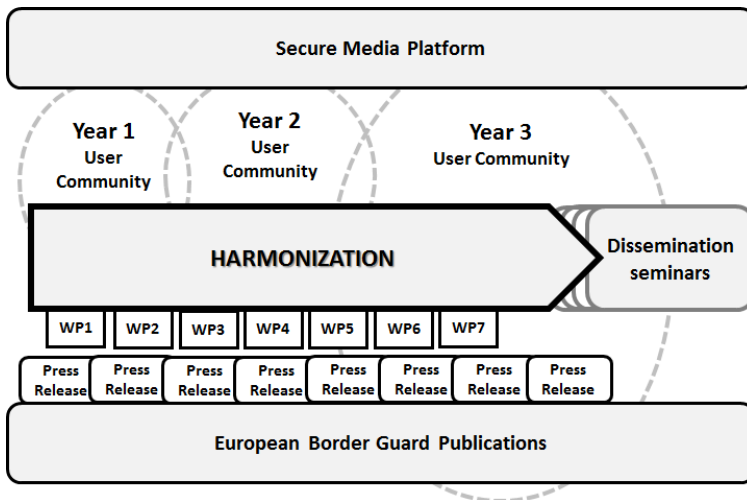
Secure Media Platform

Year 1
User
Community

Year 2
User
Community

Year 3
User Community

HARMONIZATION

Dissemination seminars

| WP1 | WP2 | WP3 | WP4 | WP5 | WP6 | WP7 |
|---|---|---|---|---|---|---|

| Press Release | Press Release | Press Release | Press Release | Press Release | Press Release | Press Release | Press Release |
|---|---|---|---|---|---|---|---|

European Border Guard Publications